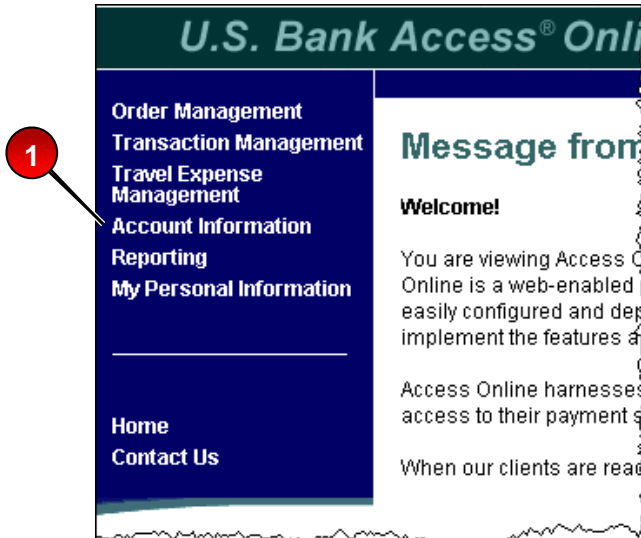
U.S. Bank Access® Onli

1

Order Management
Transaction Management
Travel Expense Management
Account Information
Reporting
My Personal Information

Home
Contact Us

Message from

Welcome!

You are viewing Access O Online is a web-enabled easily configured and dep implement the features a

Access Online harnesses access to their payment s

When our clients are rea